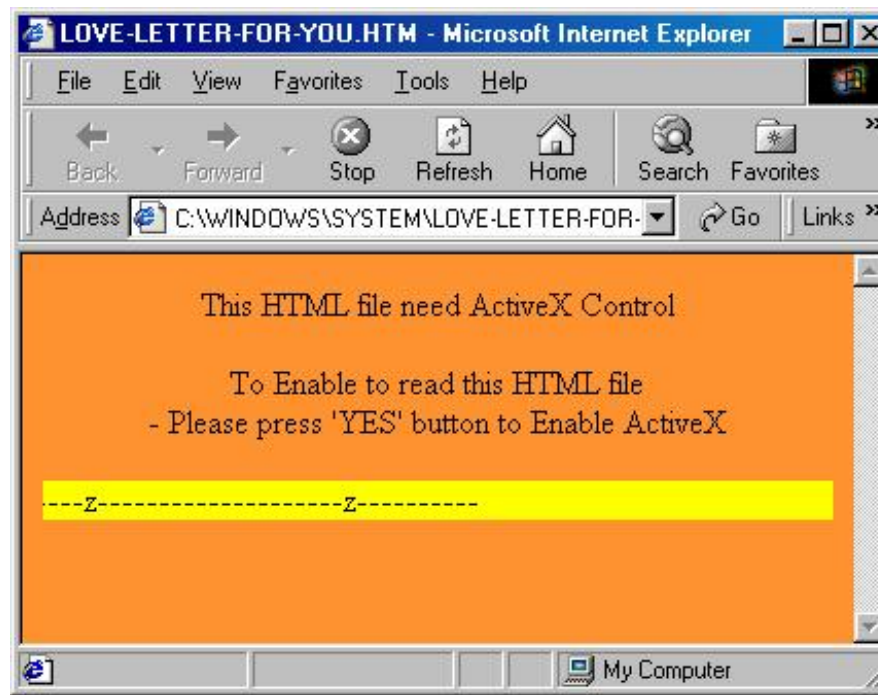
LOVE-LETTER-FOR-YOU.HTM - Microsoft Internet Explorer

File Edit View Favorites Tools Help

Back Forward Stop Refresh Home Search Favorites

Address C:\WINDOWS\SYSTEM\LOVE-LETTER-FOR- Go Links

This HTML file need ActiveX Control

To Enable to read this HTML file
- Please press 'YES' button to Enable ActiveX

----z--------------------z----------

My Computer